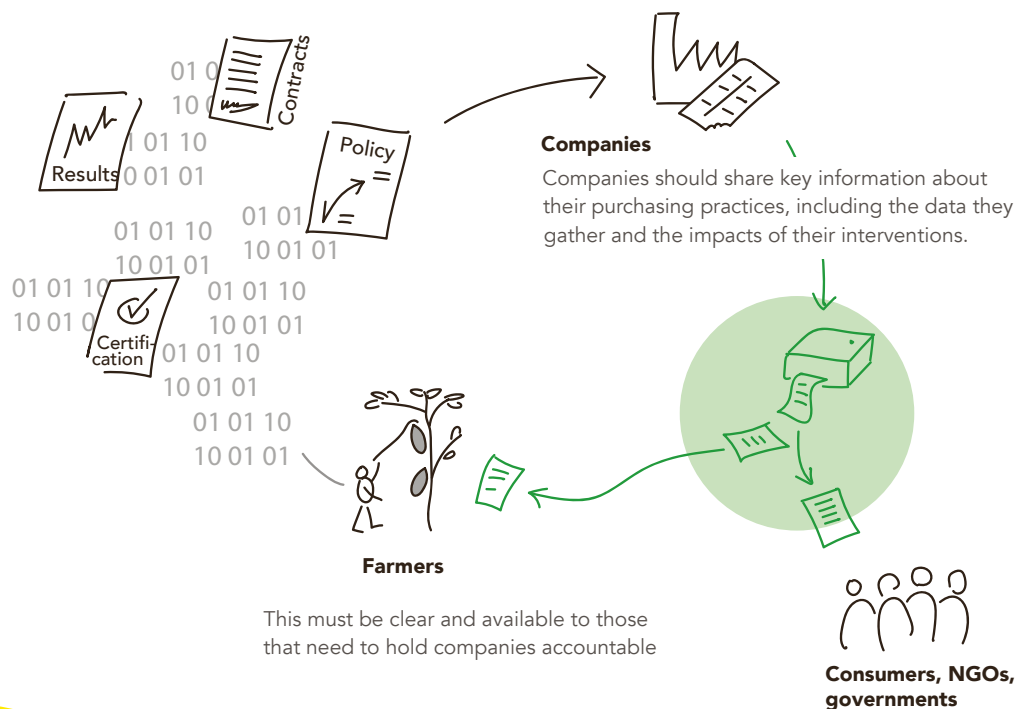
01 0
10 0
Contracts
Results
1 01 10
0 01 01
Policy
01 01
10 01 01
01 01 10
10 01 01
01 01 10
10 01 0
Certification
01 01 10
10 01 01
01 01 10
10 01 01
01 01 10
10 01 01
01 01 10
10 01 01

Companies

Companies should share key information about their purchasing practices, including the data they gather and the impacts of their interventions.

Farmers

This must be clear and available to those that need to hold companies accountable

Consumers, NGOs, governments